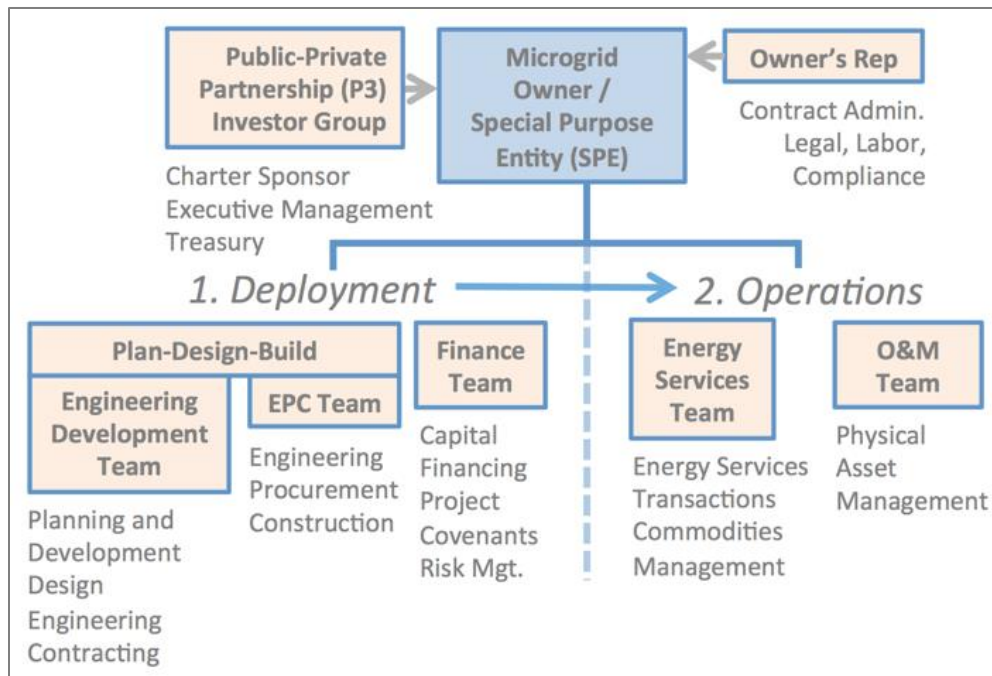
Public-Private Partnership (P3) Investor Group

Charter Sponsor
Executive Management
Treasury

Microgrid Owner / Special Purpose Entity (SPE)

Owner's Rep

Contract Admin.
Legal, Labor,
Compliance

1. Deployment

2. Operations

Plan-Design-Build

Engineering Development Team

Planning and Development
Design
Engineering
Contracting

EPC Team

Engineering
Procurement
Construction

Finance Team

Capital
Financing
Project
Covenants
Risk Mgt.

Energy Services Team

Energy Services
Transactions
Commodities
Management

O&M Team

Physical
Asset
Management